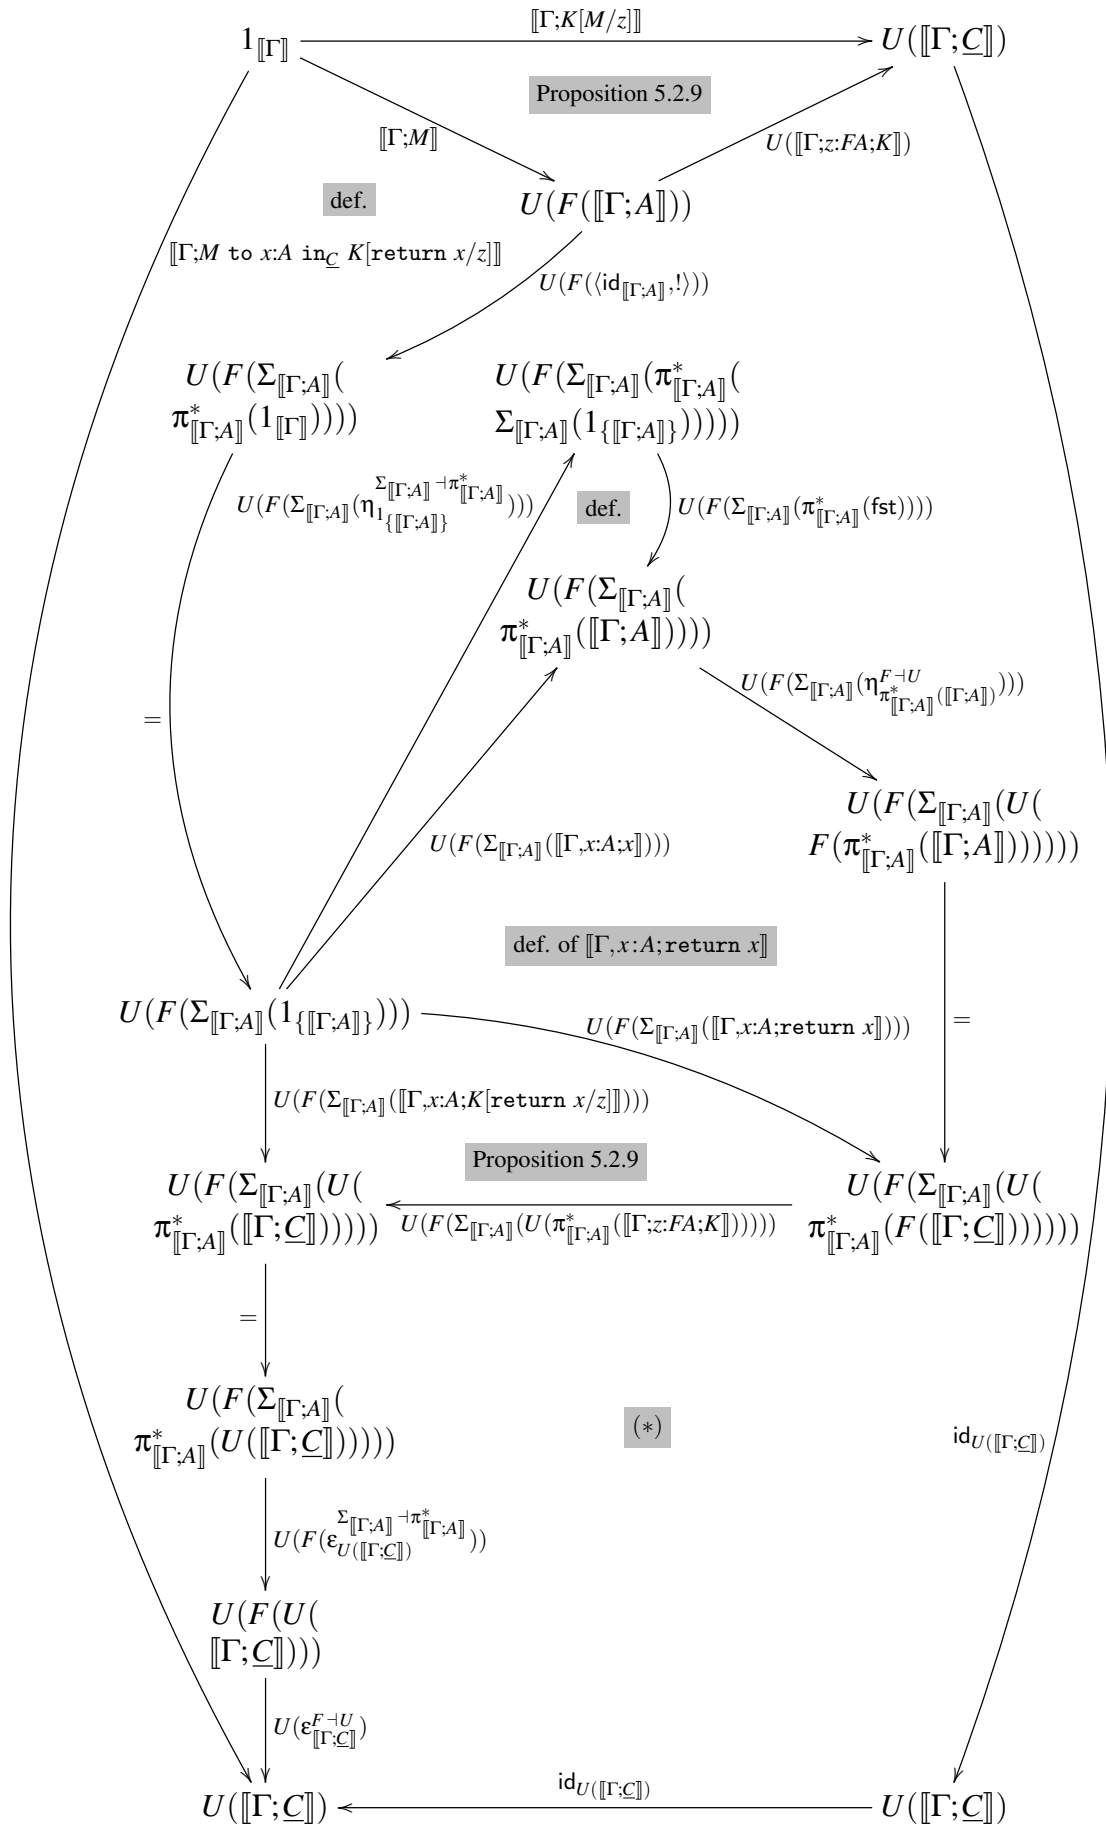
$1_{[\![\Gamma]\!]}$ $[\![\Gamma;K[M/z]]\!]$ $U([\![\Gamma;\underline{C}]\!])$

Proposition 5.2.9

$[\![\Gamma;M]\!]$

$U([\![\Gamma;z{:}FA;K]\!])$

def.

$U(F([\![\Gamma;A]\!]))$

$[\![\Gamma;M \texttt{ to } x{:}A \texttt{ in}_{\underline{C}} K[\texttt{return } x/z]]\!]$

$U(F(\langle \mathsf{id}_{[\![\Gamma;A]\!]},!\rangle))$

$U(F(\Sigma_{[\![\Gamma;A]\!]}(\pi^*_{[\![\Gamma;A]\!]}(1_{[\![\Gamma]\!]}))))$

$U(F(\Sigma_{[\![\Gamma;A]\!]}(\pi^*_{[\![\Gamma;A]\!]}(\Sigma_{[\![\Gamma;A]\!]}(1_{\{[\![\Gamma;A]\!]\}})))))$

$U(F(\Sigma_{[\![\Gamma;A]\!]}(\eta_{1_{\{[\![\Gamma;A]\!]\}}}^{\Sigma_{[\![\Gamma;A]\!]}\dashv\pi^*_{[\![\Gamma;A]\!]}})))$

def.

$U(F(\Sigma_{[\![\Gamma;A]\!]}(\pi^*_{[\![\Gamma;A]\!]}(\mathsf{fst}))))$

$U(F(\Sigma_{[\![\Gamma;A]\!]}(\pi^*_{[\![\Gamma;A]\!]}([\![\Gamma;A]\!]))))$

$U(F(\Sigma_{[\![\Gamma;A]\!]}(\eta^{F\dashv U}_{\pi^*_{[\![\Gamma;A]\!]}([\![\Gamma;A]\!])})))$

$=$

$U(F(\Sigma_{[\![\Gamma;A]\!]}(U(F(\pi^*_{[\![\Gamma;A]\!]}([\![\Gamma;A]\!]))))))$

$U(F(\Sigma_{[\![\Gamma;A]\!]}([\![\Gamma,x{:}A;x]\!])))$

def. of $[\![\Gamma,x{:}A;\texttt{return } x]\!]$

$U(F(\Sigma_{[\![\Gamma;A]\!]}(1_{\{[\![\Gamma;A]\!]\}})))$

$U(F(\Sigma_{[\![\Gamma;A]\!]}([\![\Gamma,x{:}A;\texttt{return } x]\!])))$

$=$

$U(F(\Sigma_{[\![\Gamma;A]\!]}([\![\Gamma,x{:}A;K[\texttt{return } x/z]]\!])))$

Proposition 5.2.9

$U(F(\Sigma_{[\![\Gamma;A]\!]}(U(\pi^*_{[\![\Gamma;A]\!]}([\![\Gamma;\underline{C}]\!])))))$

$U(F(\Sigma_{[\![\Gamma;A]\!]}(U(\pi^*_{[\![\Gamma;A]\!]}([\![\Gamma;z{:}FA;K]\!])))))$

$U(F(\Sigma_{[\![\Gamma;A]\!]}(U(\pi^*_{[\![\Gamma;A]\!]}(F([\![\Gamma;\underline{C}]\!]))))))$

$=$

$U(F(\Sigma_{[\![\Gamma;A]\!]}(\pi^*_{[\![\Gamma;A]\!]}(U([\![\Gamma;\underline{C}]\!])))))$

$(*)$

$\mathsf{id}_{U([\![\Gamma;\underline{C}]\!])}$

$U(F(\varepsilon_{U([\![\Gamma;\underline{C}]\!])}^{\Sigma_{[\![\Gamma;A]\!]}\dashv\pi^*_{[\![\Gamma;A]\!]}}))$

$U(F(U([\![\Gamma;\underline{C}]\!])))$

$U(\varepsilon^{F\dashv U}_{[\![\Gamma;\underline{C}]\!]})$

$U([\![\Gamma;\underline{C}]\!])$ $\mathsf{id}_{U([\![\Gamma;\underline{C}]\!])}$ $U([\![\Gamma;\underline{C}]\!])$